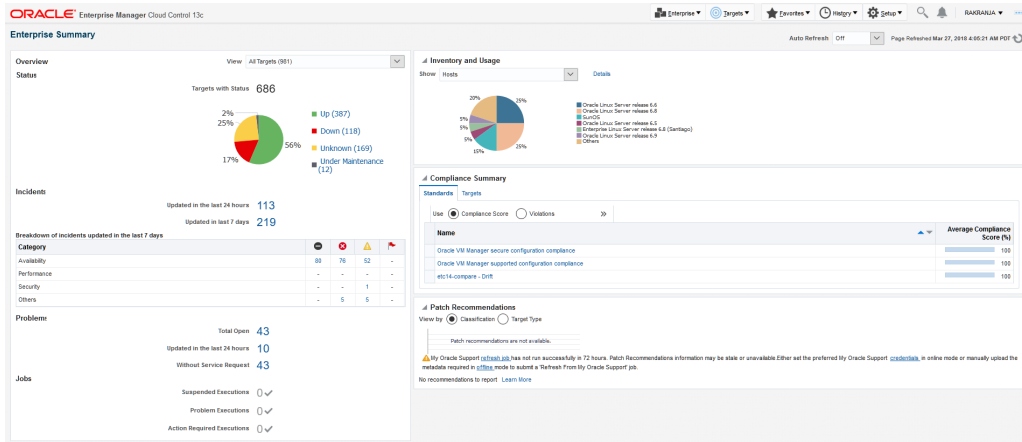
ORACLE Enterprise Manager Cloud Control 13c

Enterprise ▾ Targets ▾ Favorites ▾ History ▾ Setup ▾ RAKRANJA ▾

Enterprise Summary

Auto Refresh Off Page Refreshed Mar 27, 2018 4:05:21 AM PDT

Overview

View All Targets (981)

Status

Targets with Status 686

2%
25%
17%
56%

Up (387)
Down (118)
Unknown (169)
Under Maintenance (12)

Incidents

Updated in the last 24 hours 113
Updated in last 7 days 219

Breakdown of incidents updated in the last 7 days

| Category | | | | |
|---|---|---|---|---|
| Availability | 88 | 76 | 52 | - |
| Performance | - | - | - | - |
| Security | - | - | 1 | - |
| Others | - | 5 | 5 | - |

Problems

Total Open 43
Updated in the last 24 hours 10
Without Service Request 43

Jobs

Suspended Executions 0
Problem Executions 0
Action Required Executions 0

Inventory and Usage

Show Hosts Details

20%
25%
5%
5%
5%
15%
25%

Oracle Linux Server release 6.6
Oracle Linux Server release 6.8
SunOS
Oracle Linux Server release 6.5
Enterprise Linux Server release 6.8 (Santiago)
Oracle Linux Server release 6.9
Others

Compliance Summary

Standards Targets

Use Compliance Score Violations »

| Name | Average Compliance Score (%) |
|---|---|
| Oracle VM Manager secure configuration compliance | 100 |
| Oracle VM Manager supported configuration compliance | 100 |
| etc14-compare - Drift | 100 |

Patch Recommendations

View by Classification Target Type

Patch recommendations are not available.

My Oracle Support refresh job has not run successfully in 72 hours. Patch Recommendations information may be stale or unavailable.Either set the preferred My Oracle Support credentials in online mode or manually upload the metadata required in offline mode to submit a 'Refresh From My Oracle Support' job.

No recommendations to report Learn More